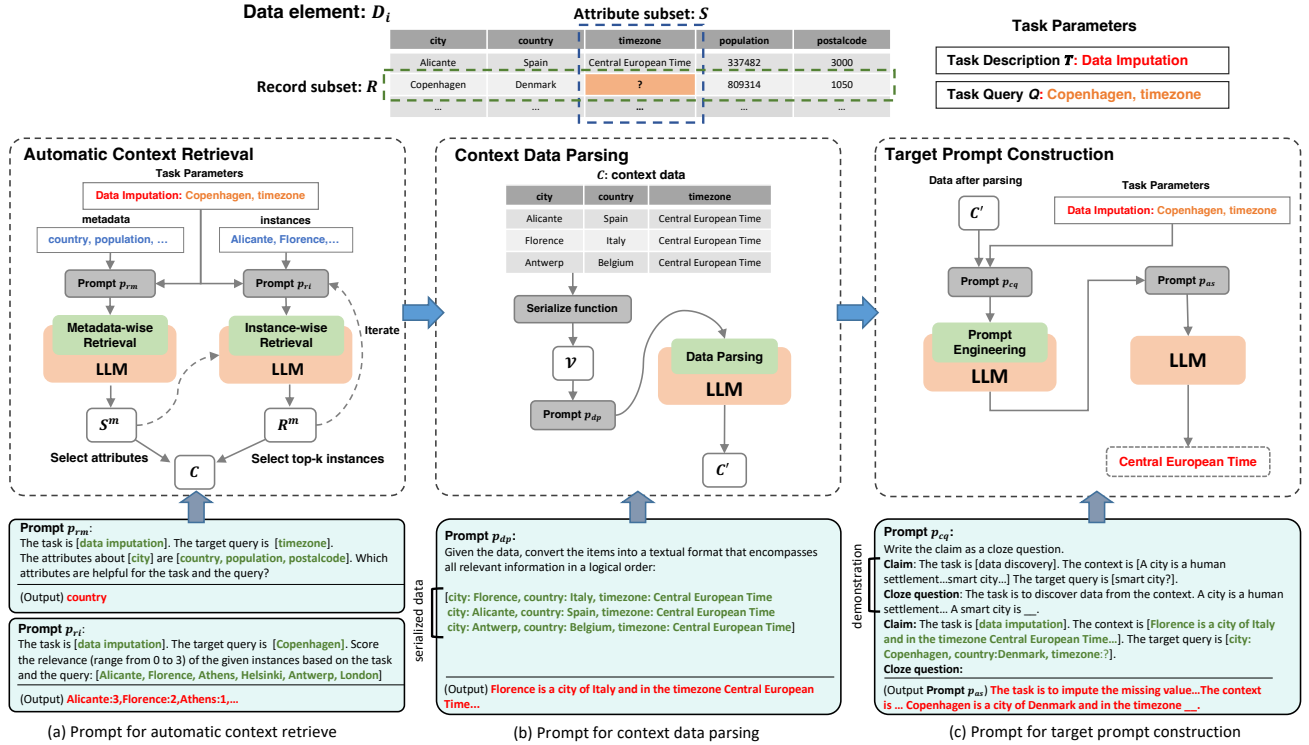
Data element: $D_i$

Attribute subset: $S$

Task Parameters

| city | country | timezone | population | postalcode |
|---|---|---|---|---|
| Alicante | Spain | Central European Time | 337482 | 3000 |
| Copenhagen | Denmark | ? | 809314 | 1050 |
| ... | ... | ... | ... | ... |

Record subset: $R$

Task Description $T$: Data Imputation

Task Query $Q$: Copenhagen, timezone

Automatic Context Retrieval

Task Parameters

Data Imputation: Copenhagen, timezone

metadata

instances

country, population, ...

Alicante, Florence,...

Prompt $p_{rm}$

Prompt $p_{ri}$

Iterate

Metadata-wise Retrieval

LLM

Instance-wise Retrieval

LLM

$S^m$

$R^m$

Select attributes

$C$

Select top-k instances

Context Data Parsing

$C$: context data

| city | country | timezone |
|---|---|---|
| Alicante | Spain | Central European Time |
| Florence | Italy | Central European Time |
| Antwerp | Belgium | Central European Time |

Serialize function

$\mathcal{V}$

Prompt $p_{dp}$

Data Parsing

LLM

$C'$

Target Prompt Construction

Data after parsing

Task Parameters

$C'$

Data Imputation: Copenhagen, timezone

Prompt $p_{cq}$

Prompt $p_{as}$

Prompt Engineering

LLM

LLM

Central European Time

Prompt $p_{rm}$:
The task is [data imputation]. The target query is [timezone].
The attributes about [city] are [country, population, postalcode]. Which attributes are helpful for the task and the query?

(Output) country

Prompt $p_{ri}$:
The task is [data imputation]. The target query is [Copenhagen]. Score the relevance (range from 0 to 3) of the given instances based on the task and the query: [Alicante, Florence, Athens, Helsinki, Antwerp, London]

(Output) Alicante:3,Florence:2,Athens:1,...

Prompt $p_{dp}$:
Given the data, convert the items into a textual format that encompasses all relevant information in a logical order:

serialized data

[city: Florence, country: Italy, timezone: Central European Time
city: Alicante, country: Spain, timezone: Central European Time
city: Antwerp, country: Belgium, timezone: Central European Time]

(Output) Florence is a city of Italy and in the timezone Central European Time...

Prompt $p_{cq}$:
Write the claim as a cloze question.

demonstration

Claim: The task is [data discovery]. The context is [A city is a human settlement...smart city...] The target query is [smart city?].
Cloze question: The task is to discover data from the context. A city is a human settlement... A smart city is __.
Claim: The task is [data imputation]. The context is [Florence is a city of Italy and in the timezone Central European Time...]. The target query is [city: Copenhagen, country:Denmark, timezone:?].
Cloze question:

(Output Prompt $p_{as}$) The task is to impute the missing value...The context is ... Copenhagen is a city of Denmark and in the timezone __.

(a) Prompt for automatic context retrieve

(b) Prompt for context data parsing

(c) Prompt for target prompt construction